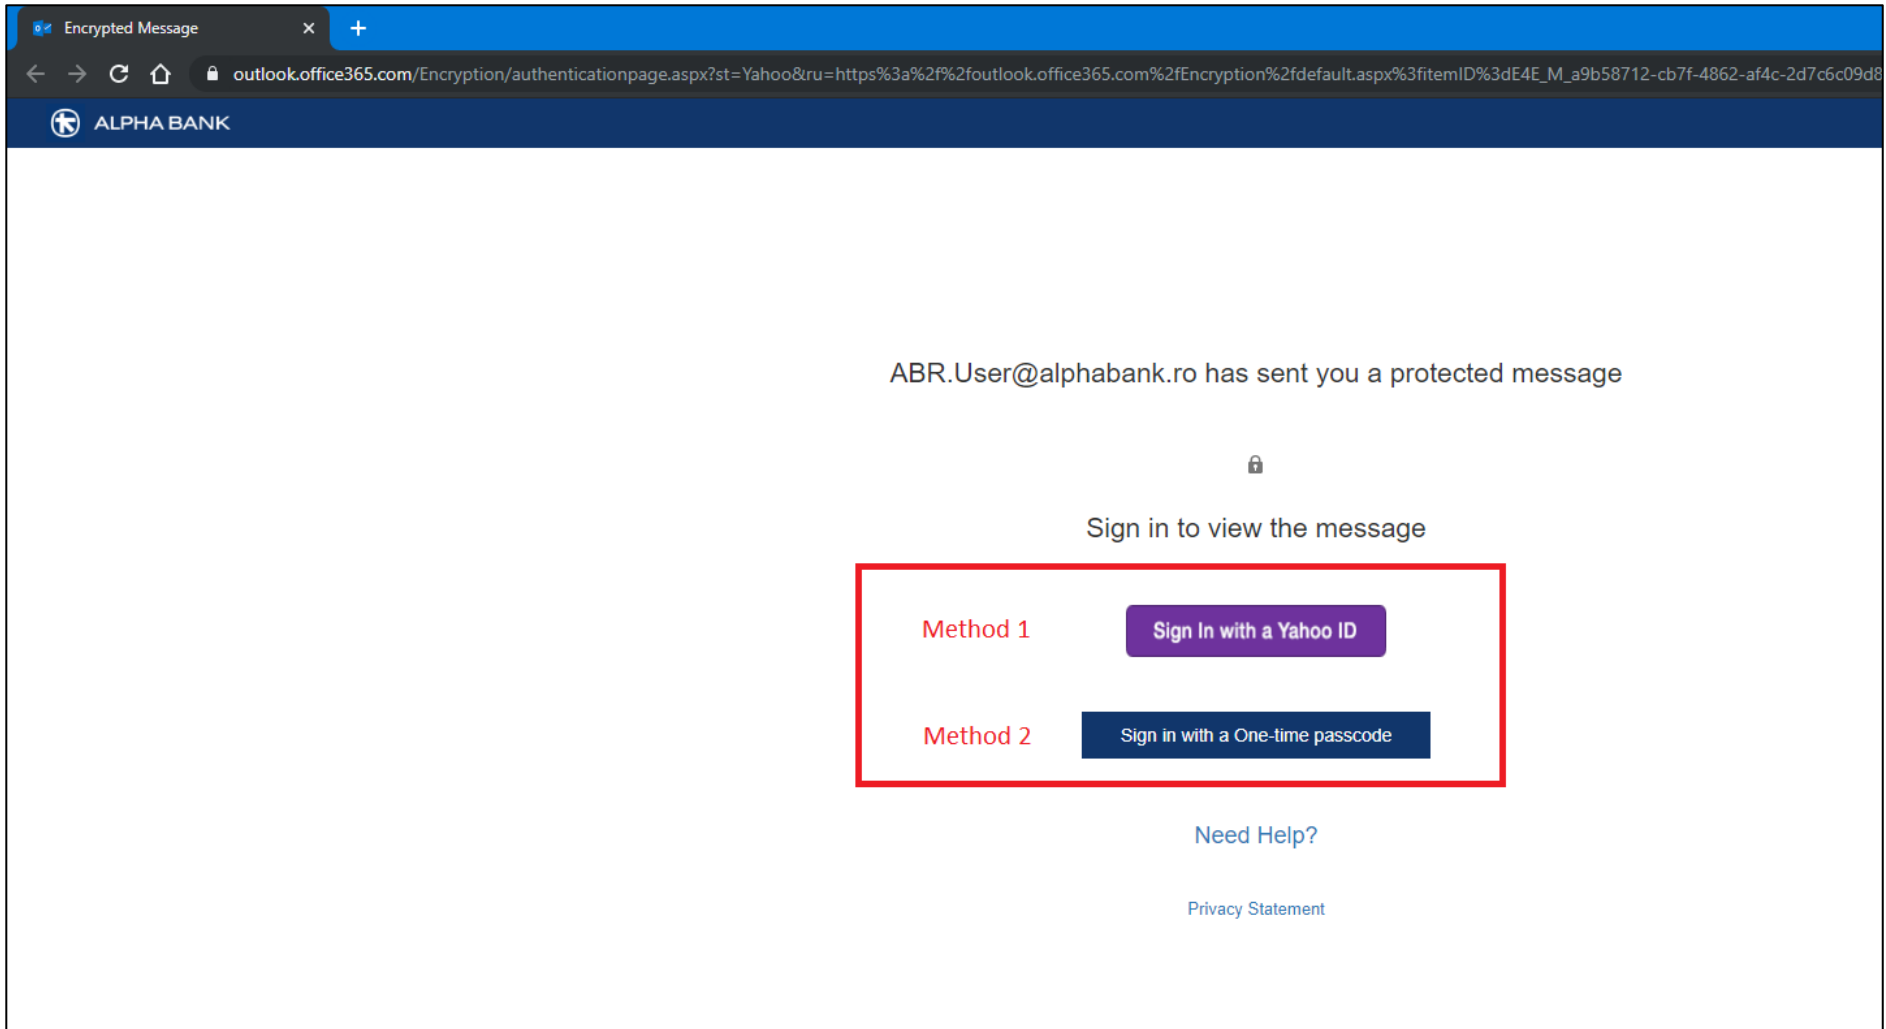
Encrypted Message

outlook.office365.com/Encryption/authenticationpage.aspx?st=Yahoo&ru=https%3a%2f%2foutlook.office365.com%2fEncryption%2fdefault.aspx%3fitemID%3dE4E_M_a9b58712-cb7f-4862-af4c-2d7c6c09d8

ALPHA BANK

ABR.User@alphabank.ro has sent you a protected message

Sign in to view the message

Method 1

Sign In with a Yahoo ID

Method 2

Sign in with a One-time passcode

Need Help?

Privacy Statement